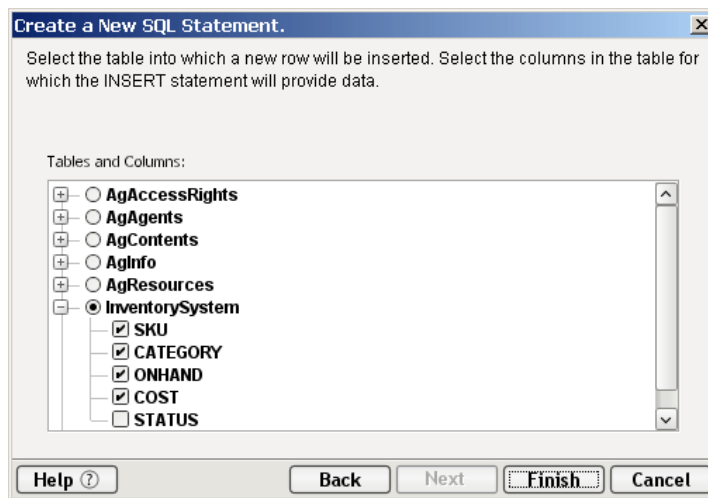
Create a New SQL Statement.

Select the table into which a new row will be inserted. Select the columns in the table for which the INSERT statement will provide data.

Tables and Columns:

AgAccessRights
AgAgents
AgContents
AgInfo
AgResources
InventorySystem
SKU
CATEGORY
ONHAND
COST
STATUS

Help ⑦
Back
Next
Finish
Cancel